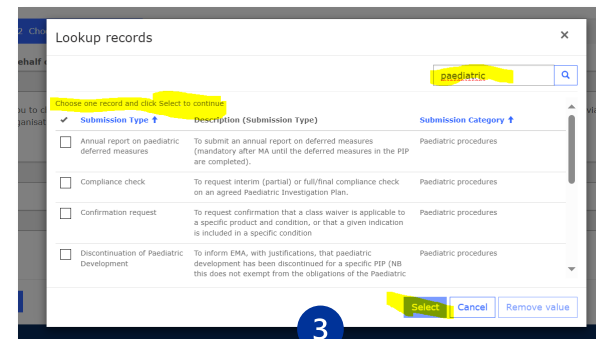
2 Cho
ehalf o
ou to
rganisat
vi

Lookup records
×

paediatric

Choose one record and click Select to continue

| ✔ | Submission Type ↑ | Description (Submission Type) | Submission Category ↑ |
|---|---|---|---|
| ☐ | Annual report on paediatric deferred measures | To submit an annual report on deferred measures (mandatory after MA until the deferred measures in the PIP are completed). | Paediatric procedures |
| ☐ | Compliance check | To request interim (partial) or full/final compliance check on an agreed Paediatric Investigation Plan. | Paediatric procedures |
| ☐ | Confirmation request | To request confirmation that a class waiver is applicable to a specific product and condition, or that a given indication is included in a specific condition | Paediatric procedures |
| ☐ | Discontinuation of Paediatric Development | To inform EMA, with justifications, that paediatric development has been discontinued for a specific PIP (NB this does not exempt from the obligations of the Paediatric | Paediatric procedures |

Select | Cancel | Remove value

3